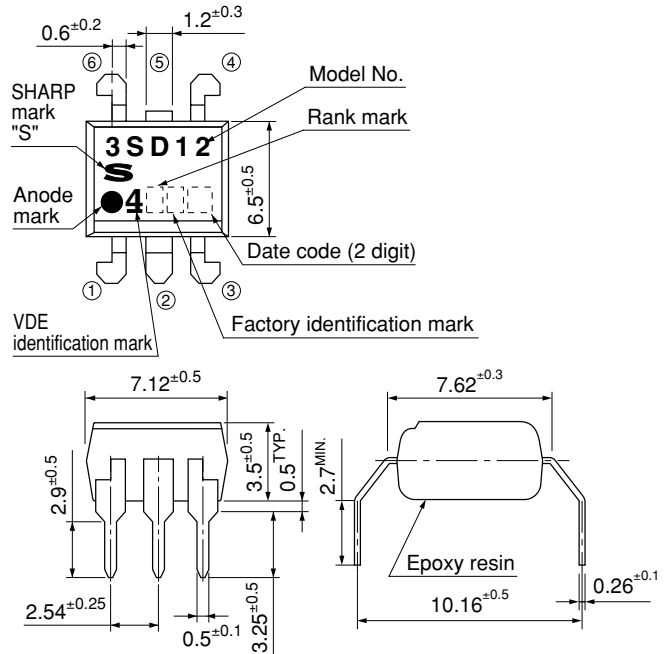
$0.6^{\pm0.2}$
$1.2^{\pm0.3}$
⑥ ⑤ ④
Model No.
SHARP mark "S"
Rank mark
3 S D 1 2
S
$6.5^{\pm0.5}$
Anode mark
4
Date code (2 digit)
① ② ③
VDE identification mark
Factory identification mark
$7.12^{\pm0.5}$
$7.62^{\pm0.3}$
$2.9^{\pm0.5}$
$3.5^{\pm0.5}$
$0.5^{TYP.}$
$2.7^{MIN.}$
Epoxy resin
$2.54^{\pm0.25}$
$0.5^{\pm0.1}$
$3.25^{\pm0.5}$
$10.16^{\pm0.5}$
$0.26^{\pm0.1}$